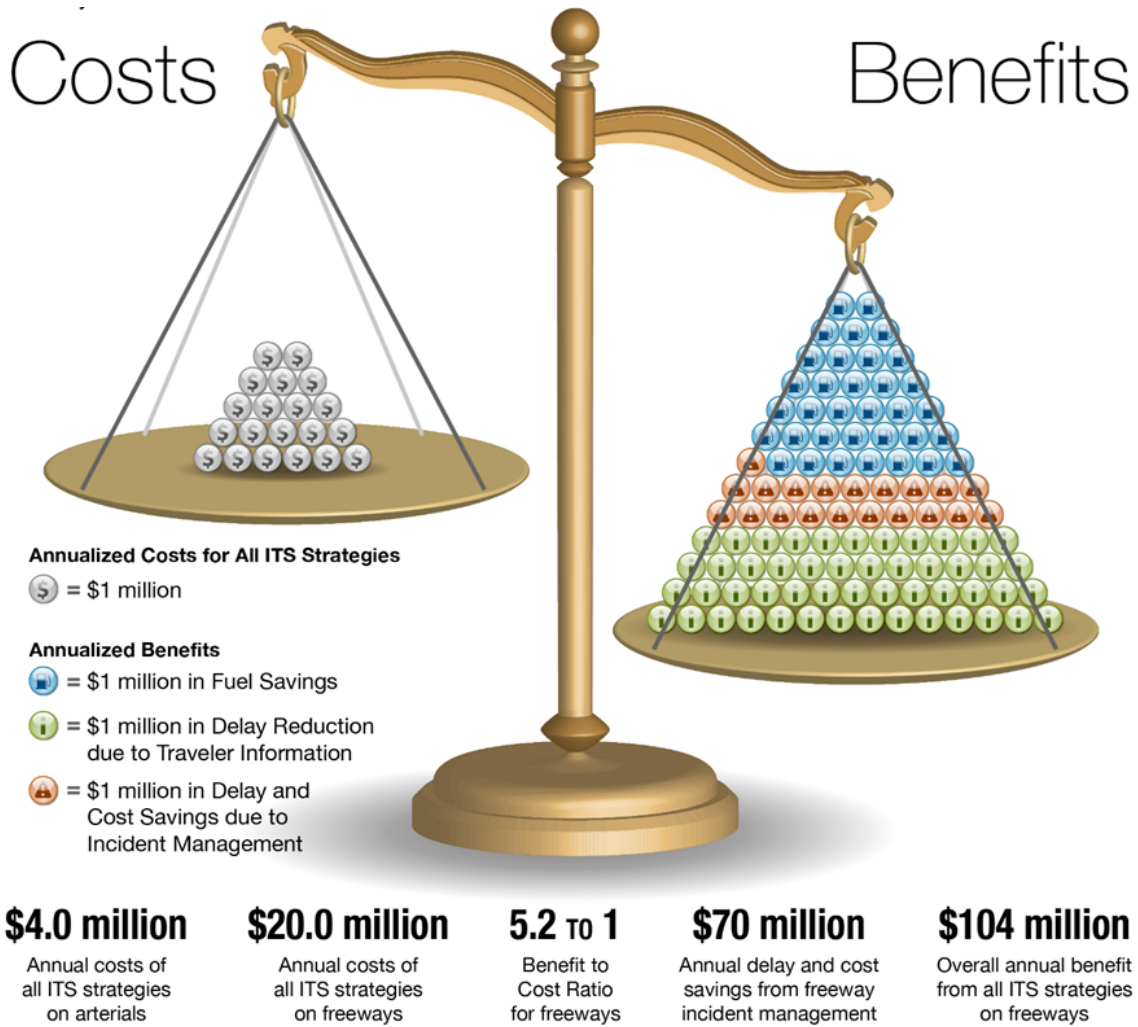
Costs

Benefits

Annualized Costs for All ITS Strategies
= \$1 million

Annualized Benefits
= \$1 million in Fuel Savings
= \$1 million in Delay Reduction due to Traveler Information
= \$1 million in Delay and Cost Savings due to Incident Management

\$4.0 million
Annual costs of all ITS strategies on arterials

\$20.0 million
Annual costs of all ITS strategies on freeways

5.2 TO 1
Benefit to Cost Ratio for freeways

\$70 million
Annual delay and cost savings from freeway incident management

\$104 million
Overall annual benefit from all ITS strategies on freeways